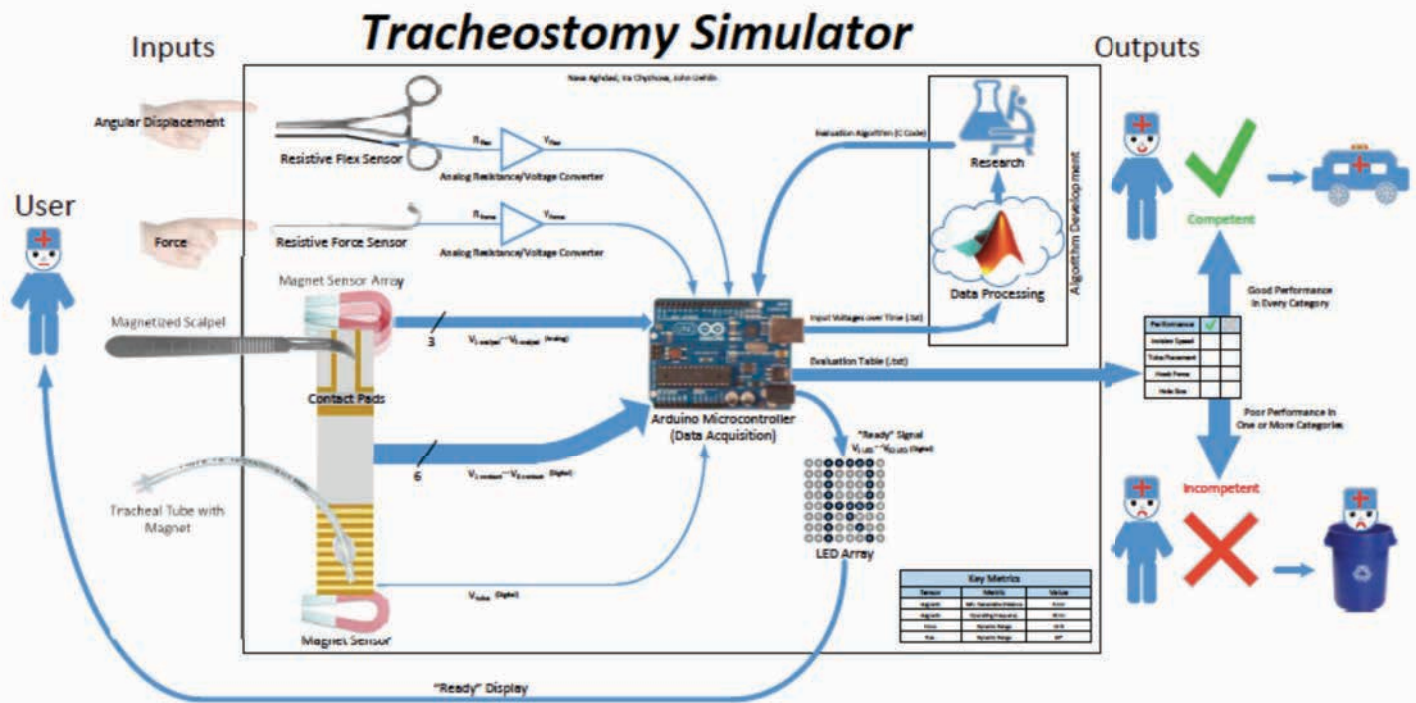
Tracheostomy Simulator

Inputs

Outputs

Nasa Aghdasi, Ila Chychova, John Gehlin

Angular Displacement

Resistive Flex Sensor

$R_{flex}$

$V_{flex}$

Analog Resistance/Voltage Converter

Evaluation Algorithm (C Code)

Research

Algorithm Development

User

Force

Resistive Force Sensor

$R_{force}$

$V_{force}$

Analog Resistance/Voltage Converter

Data Processing

Magnet Sensor Array

Magnetized Scalpel

3

$V_{1,scalpel} - V_{3,scalpel}$ (analog)

Input Voltages over Time (.txt)

Evaluation Table (.txt)

Contact Pads

Arduino Microcontroller (Data Acquisition)

6

$V_{1,contact} - V_{6,contact}$ (digital)

"Ready" Signal

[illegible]

Tracheal Tube with Magnet

LED Array

$V_{tube}$ (digital)

Key Metrics

| Sensor | Metric | Value |
|---|---|---|
| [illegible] | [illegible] | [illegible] |
| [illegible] | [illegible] | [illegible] |
| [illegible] | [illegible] | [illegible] |
| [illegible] | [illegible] | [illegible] |

Magnet Sensor

"Ready" Display

Competent

Good Performance In Every Category

| Performance | ✓ | |
|---|---|---|
| Incision Speed | | |
| Tube Placement | | |
| Hook Force | | |
| Hole Size | | |

Poor Performance In One or More Categories

Incompetent